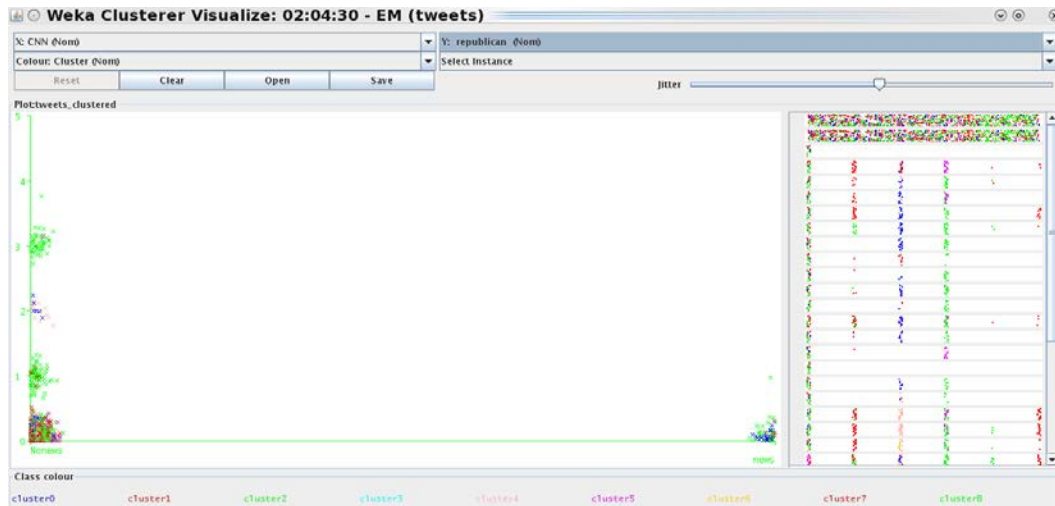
Weka Clusterer Visualize: 02:04:30 - EM (tweets)

X: CNN (Nom)
Y: republican (Nom)
Colour: Cluster (Nom)
Select Instance
Reset
Clear
Open
Save
Jitter

Plot:tweets_clustered

5
4
3
2
1
0
Nonews
news

Class colour
cluster0
cluster1
cluster2
cluster3
cluster4
cluster5
cluster6
cluster7
cluster8